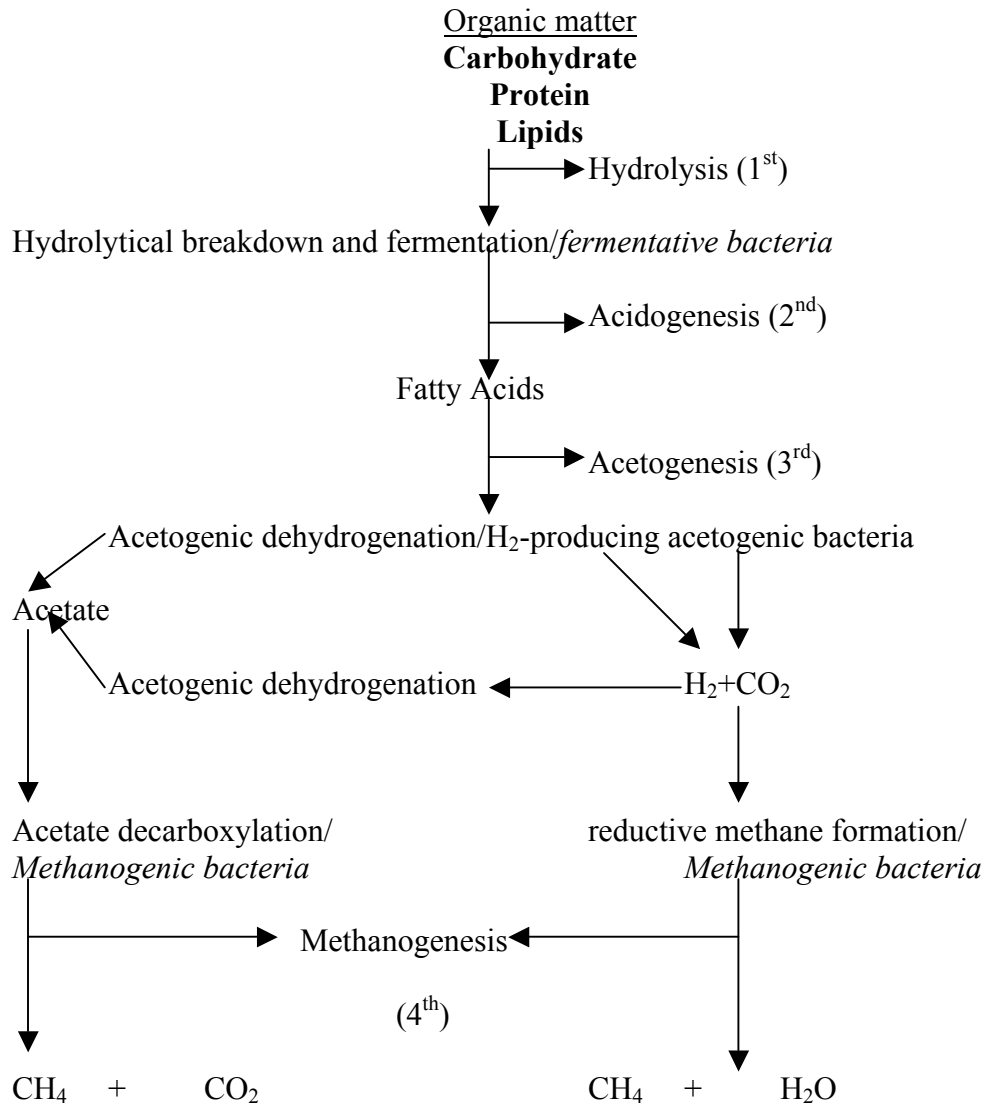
Organic matter
**Carbohydrate**
**Protein**
**Lipids**

Hydrolysis ($1^{st}$)

Hydrolytical breakdown and fermentation/*fermentative bacteria*

Acidogenesis ($2^{nd}$)

Fatty Acids

Acetogenesis ($3^{rd}$)

Acetogenic dehydrogenation/$H_2$-producing acetogenic bacteria

Acetate

Acetogenic dehydrogenation

$H_2$+$CO_2$

Acetate decarboxylation/ *Methanogenic bacteria*

reductive methane formation/ *Methanogenic bacteria*

Methanogenesis

($4^{th}$)

$CH_4$ + $CO_2$

$CH_4$ + $H_2O$